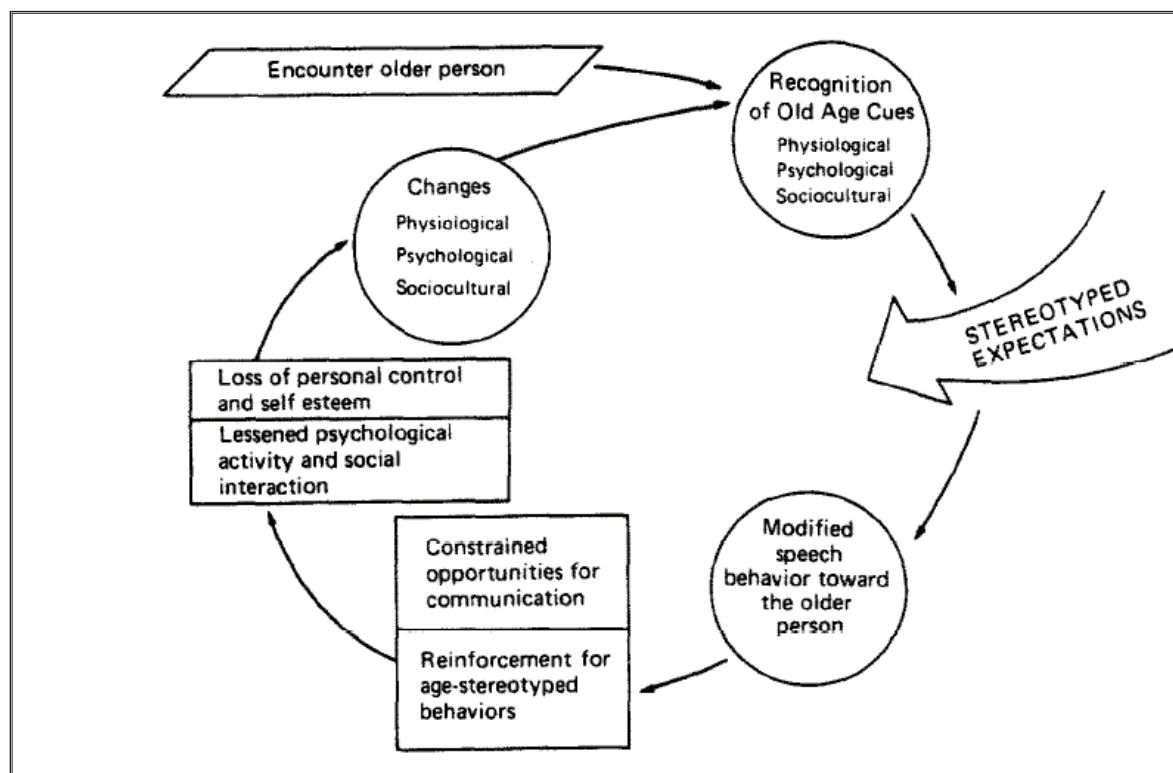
Encounter older person

Recognition of Old Age Cues
Physiological
Psychological
Sociocultural

STEREOTYPED EXPECTATIONS

Modified speech behavior toward the older person

Constrained opportunities for communication

Reinforcement for age-stereotyped behaviors

Loss of personal control and self esteem

Lessened psychological activity and social interaction

Changes
Physiological
Psychological
Sociocultural